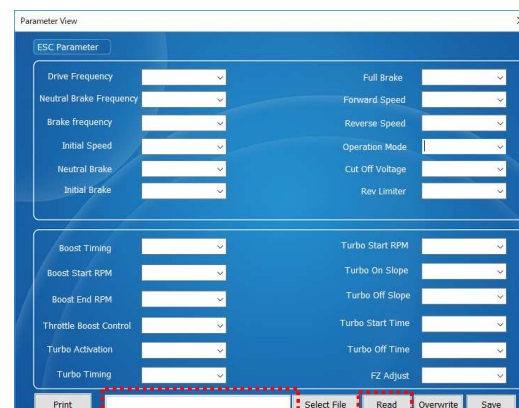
Parameter View

ESC Parameter

Drive Frequency
Neutral Brake Frequency
Brake frequency
Initial Speed
Neutral Brake
Initial Brake

Full Brake
Forward Speed
Reverse Speed
Operation Mode
Cut Off Voltage
Rev Limiter

Boost Timing
Boost Start RPM
Boost End RPM
Throttle Boost Control
Turbo Activation
Turbo Timing

Turbo Start RPM
Turbo On Slope
Turbo Off Slope
Turbo Start Time
Turbo Off Time
FZ Adjust

Print
Select File
Read
Overwrite
Save